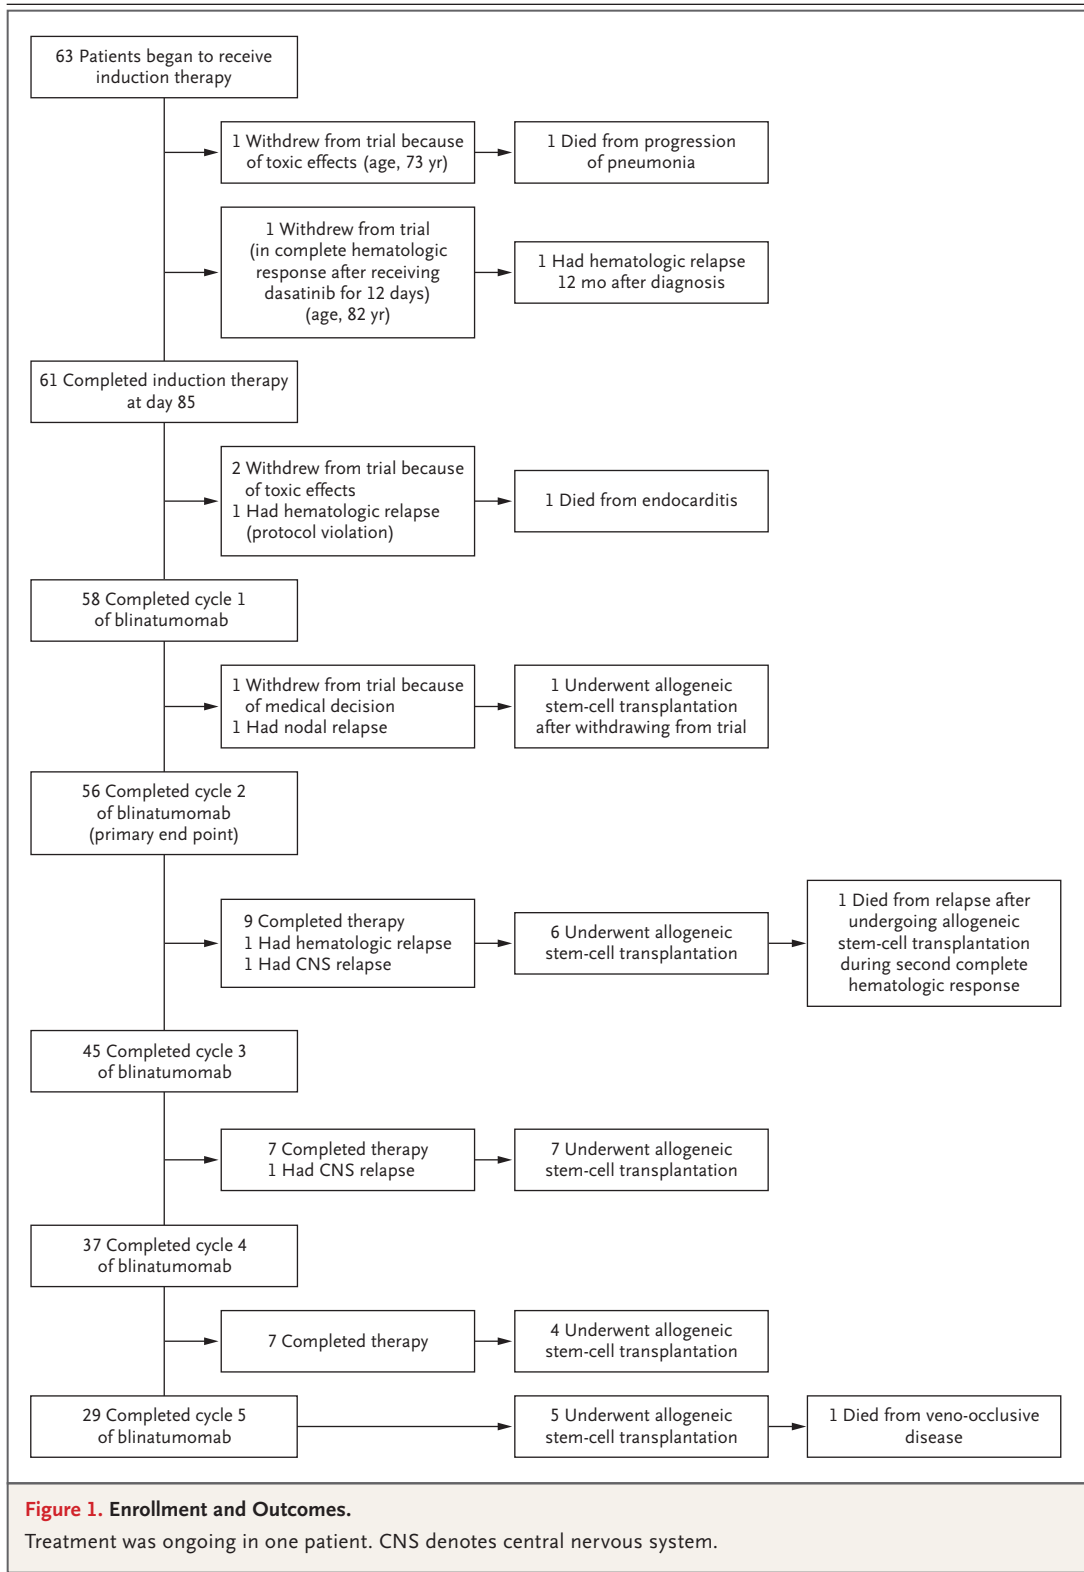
63 Patients began to receive induction therapy

1 Withdrew from trial because of toxic effects (age, 73 yr)

1 Died from progression of pneumonia

1 Withdrew from trial (in complete hematologic response after receiving dasatinib for 12 days) (age, 82 yr)

1 Had hematologic relapse 12 mo after diagnosis

61 Completed induction therapy at day 85

2 Withdrew from trial because of toxic effects
1 Had hematologic relapse (protocol violation)

1 Died from endocarditis

58 Completed cycle 1 of blinatumomab

1 Withdrew from trial because of medical decision
1 Had nodal relapse

1 Underwent allogeneic stem-cell transplantation after withdrawing from trial

56 Completed cycle 2 of blinatumomab (primary end point)

9 Completed therapy
1 Had hematologic relapse
1 Had CNS relapse

6 Underwent allogeneic stem-cell transplantation

1 Died from relapse after undergoing allogeneic stem-cell transplantation during second complete hematologic response

45 Completed cycle 3 of blinatumomab

7 Completed therapy
1 Had CNS relapse

7 Underwent allogeneic stem-cell transplantation

37 Completed cycle 4 of blinatumomab

7 Completed therapy

4 Underwent allogeneic stem-cell transplantation

29 Completed cycle 5 of blinatumomab

5 Underwent allogeneic stem-cell transplantation

1 Died from veno-occlusive disease

Figure 1. Enrollment and Outcomes.
Treatment was ongoing in one patient. CNS denotes central nervous system.